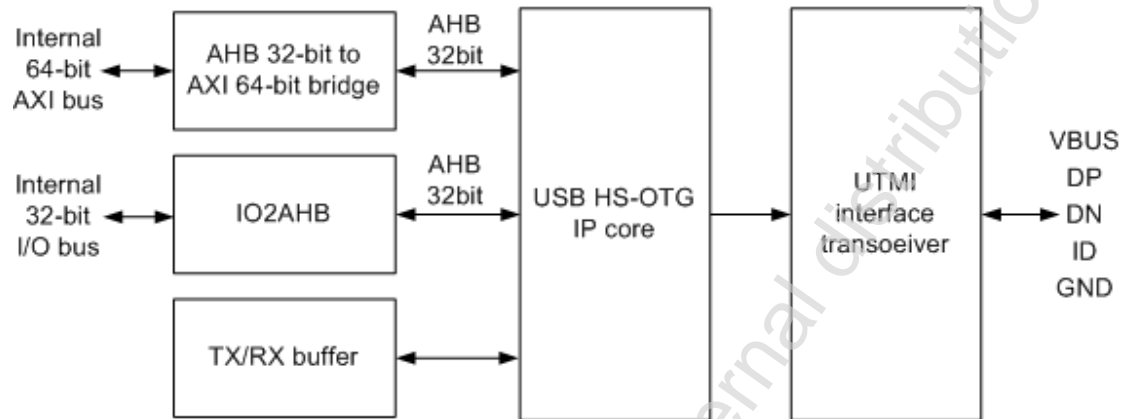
Internal 64-bit AXI bus

AHB 32-bit to AXI 64-bit bridge

AHB 32bit

Internal 32-bit I/O bus

IO2AHB

AHB 32bit

TX/RX buffer

USB HS-OTG IP core

UTMI interface transoeiver

VBUS
DP
DN
ID
GND

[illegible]ernal distributio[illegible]